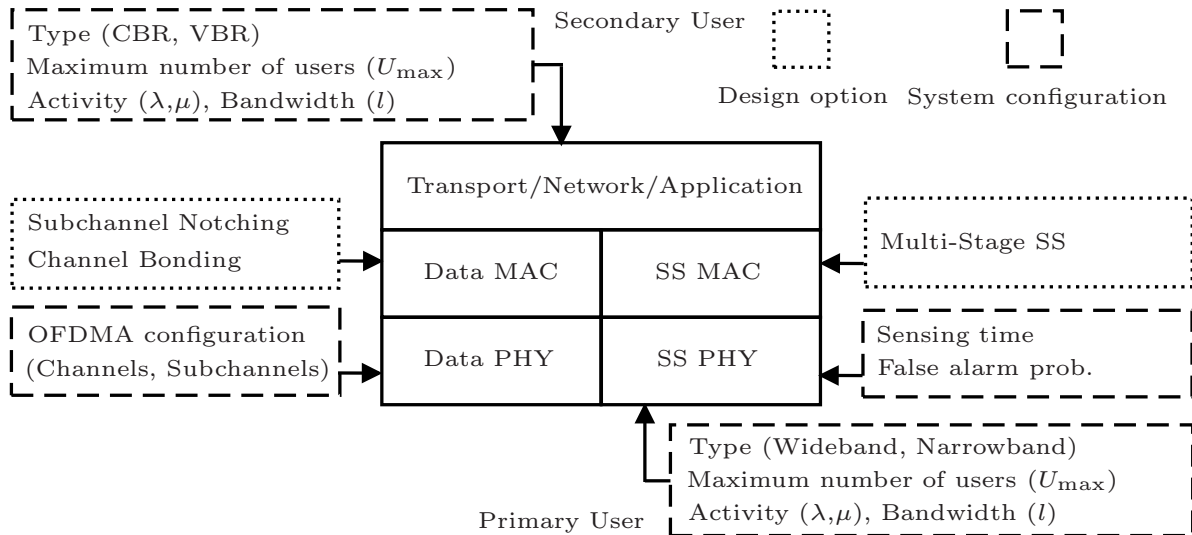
Type (CBR, VBR)
Maximum number of users ($U_{\max}$)
Activity ($\lambda$,$\mu$), Bandwidth ($l$)

Secondary User

Design option

System configuration

Transport/Network/Application

Subchannel Notching
Channel Bonding

Data MAC

SS MAC

Multi-Stage SS

OFDMA configuration
(Channels, Subchannels)

Data PHY

SS PHY

Sensing time
False alarm prob.

Type (Wideband, Narrowband)
Maximum number of users ($U_{\max}$)
Activity ($\lambda$,$\mu$), Bandwidth ($l$)

Primary User